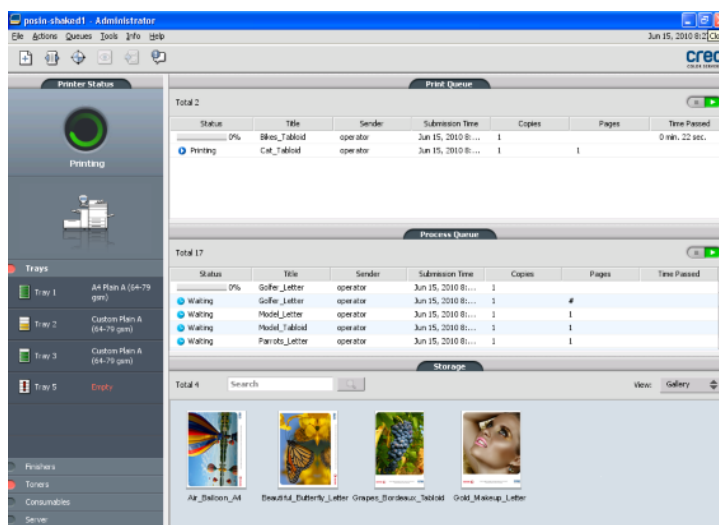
posin-shaked1 - Administrator

File Actions Queues Tools Info Help

Jun 15, 2010 8:2 Clo

cred

Printer Status

Printing

Trays

Tray 1 A4 Plain A (64-79 gsm)

Tray 2 Custom Plain A (64-79 gsm)

Tray 3 Custom Plain A (64-79 gsm)

Tray 5 Empty

Finishers

Toners

Consumables

Server

Print Queue

Total 2

| Status | Title | Sender | Submission Time | Copies | Pages | Time Passed |
|---|---|---|---|---|---|---|
| 0% | Bikes_Tabloid | operator | Jun 15, 2010 8:... | 1 | | 0 min, 22 sec. |
| Printing | Cat_Tabloid | operator | Jun 15, 2010 8:... | 1 | 1 | |

Process Queue

Total 17

| Status | Title | Sender | Submission Time | Copies | Pages | Time Passed |
|---|---|---|---|---|---|---|
| 0% | Golfer_Letter | operator | Jun 15, 2010 8:... | 1 | | |
| Waiting | Golfer_Letter | operator | Jun 15, 2010 8:... | 1 | # | |
| Waiting | Model_Letter | operator | Jun 15, 2010 8:... | 1 | 1 | |
| Waiting | Model_Tabloid | operator | Jun 15, 2010 8:... | 1 | 1 | |
| Waiting | Parrots_Letter | operator | Jun 15, 2010 8:... | 1 | 1 | |

Storage

Total 4 Search

View: Gallery

Air_Balloon_A4 Beautiful_Butterfly_Letter Grapes_Bordeaux_Tabloid Gold_Makeup_Letter